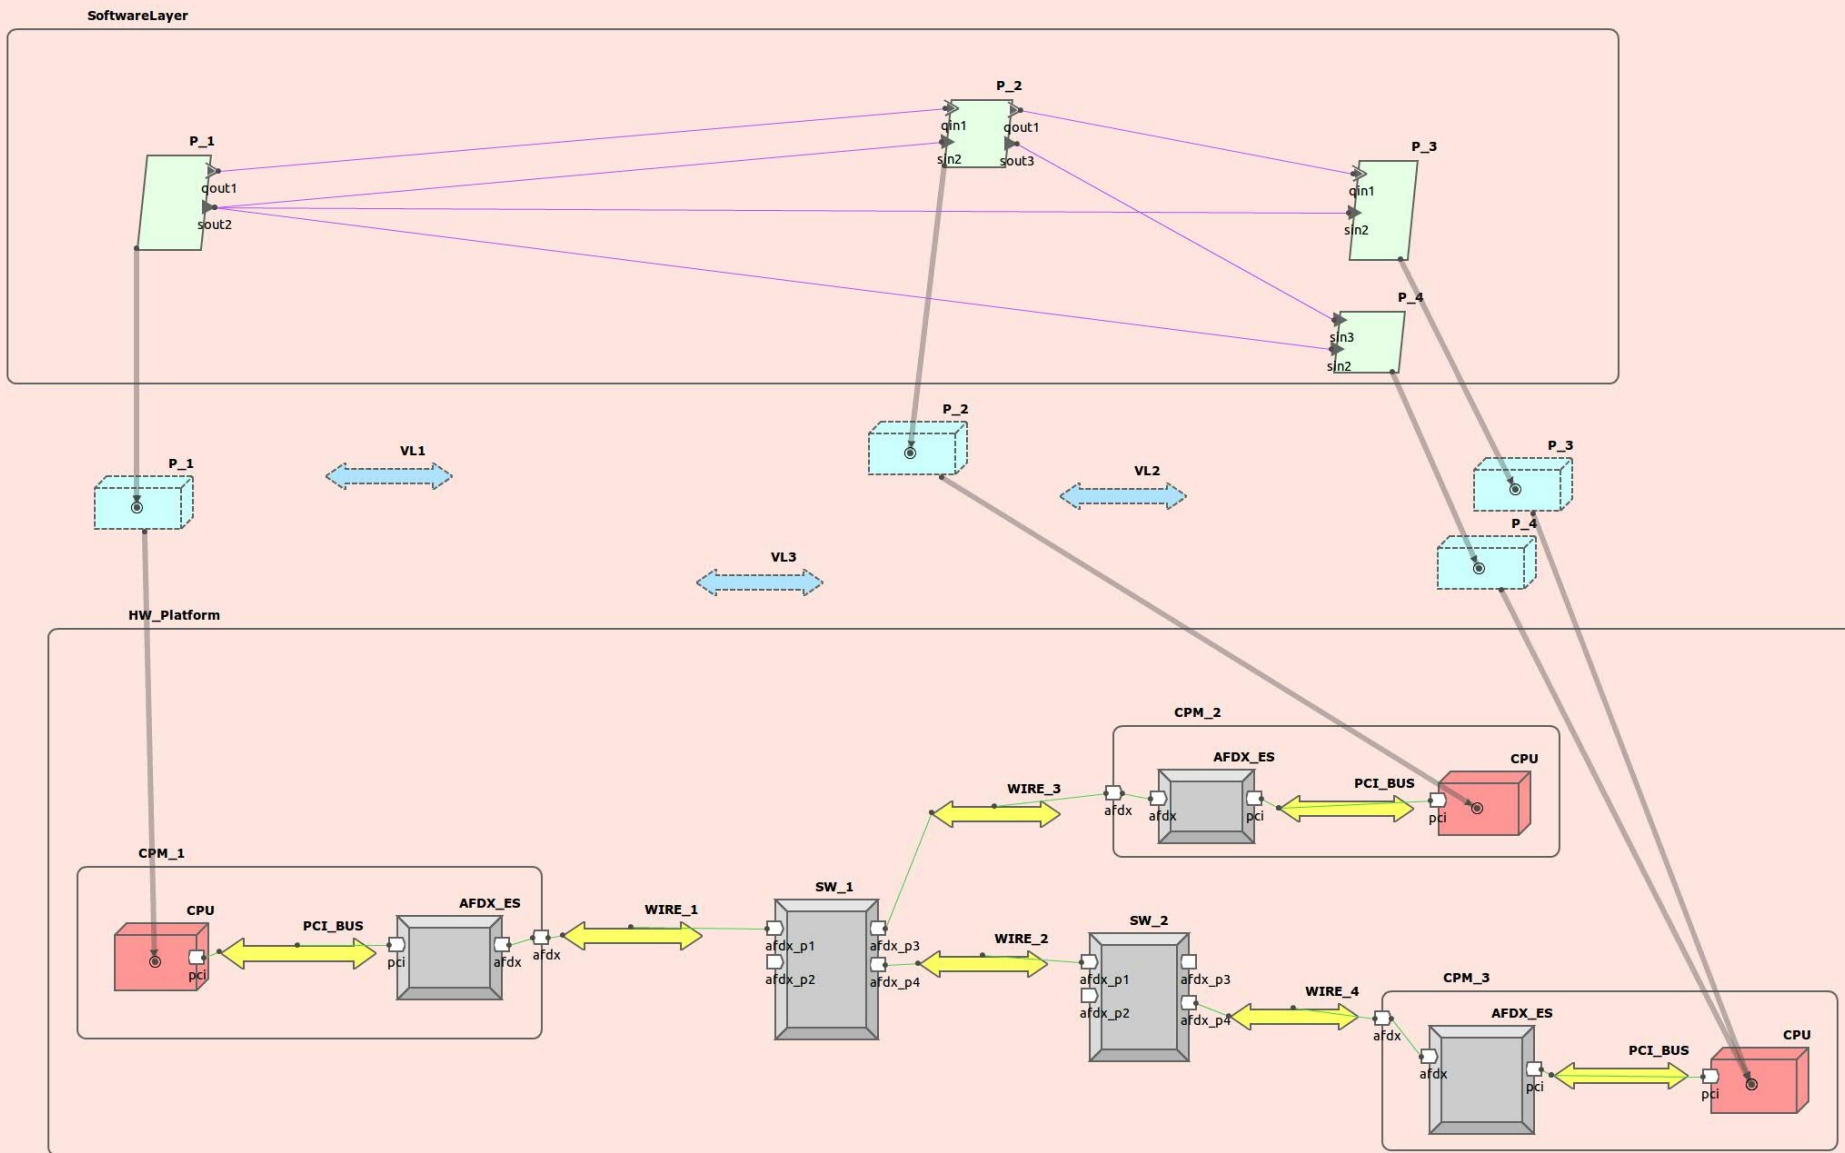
SoftwareLayer

P_1
qout1
sout2

P_2
qin1
sin2
qout1
sout3

P_3
qin1
sin2

P_4
sin3
sin2

P_2

P_1

VL1

VL2

P_3

P_4

VL3

HW_Platform

CPM_2
AFDX_ES
PCI_BUS
CPU
WIRE_3
afdx
afdx
pci
pci

CPM_1
CPU
PCI_BUS
AFDX_ES
pci
pci
afdx
afdx
WIRE_1

SW_1
afdx_p1
afdx_p2
afdx_p3
afdx_p4

WIRE_2

SW_2
afdx_p1
afdx_p2
afdx_p3
afdx_p4

WIRE_4

CPM_3
AFDX_ES
CPU
PCI_BUS
afdx
afdx
pci
pci